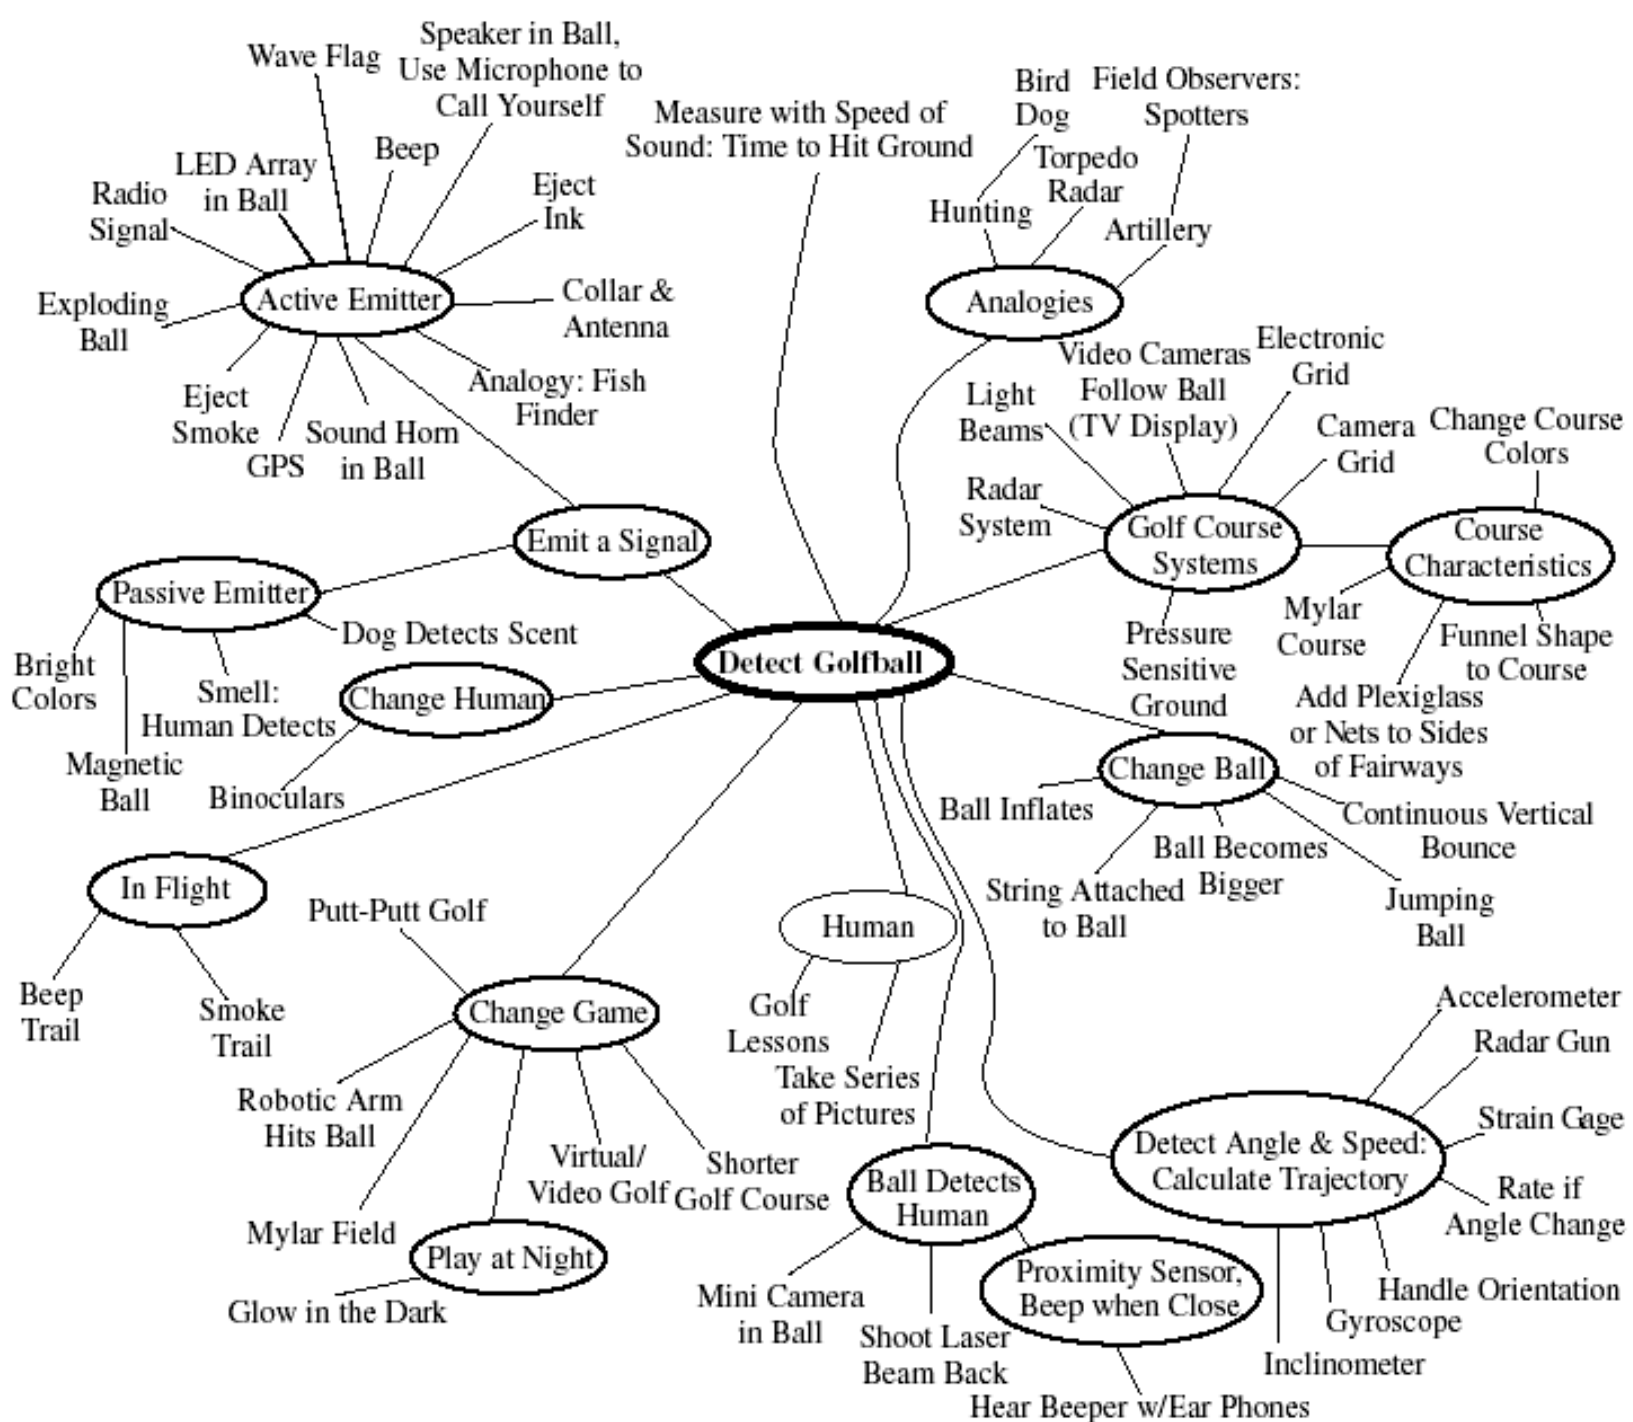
Detect Golfball

Emit a Signal

Active Emitter

Wave Flag

Speaker in Ball, Use Microphone to Call Yourself

Beep

LED Array in Ball

Radio Signal

Eject Ink

Collar & Antenna

Exploding Ball

Eject Smoke

GPS

Sound Horn in Ball

Analogy: Fish Finder

Passive Emitter

Bright Colors

Magnetic Ball

Smell: Human Detects

Dog Detects Scent

Change Human

Binoculars

In Flight

Beep Trail

Smoke Trail

Change Game

Putt-Putt Golf

Robotic Arm Hits Ball

Mylar Field

Play at Night

Glow in the Dark

Virtual/ Video Golf

Shorter Golf Course

Measure with Speed of Sound: Time to Hit Ground

Human

Golf Lessons

Take Series of Pictures

Ball Detects Human

Mini Camera in Ball

Shoot Laser Beam Back

Proximity Sensor, Beep when Close

Hear Beeper w/Ear Phones

Analogies

Bird Dog

Hunting

Field Observers: Spotters

Torpedo Radar

Artillery

Golf Course Systems

Light Beams

Video Cameras Follow Ball (TV Display)

Electronic Grid

Camera Grid

Radar System

Pressure Sensitive Ground

Course Characteristics

Change Course Colors

Mylar Course

Funnel Shape to Course

Add Plexiglass or Nets to Sides of Fairways

Change Ball

Ball Inflates

String Attached to Ball

Ball Becomes Bigger

Jumping Ball

Continuous Vertical Bounce

Detect Angle & Speed: Calculate Trajectory

Accelerometer

Radar Gun

Strain Gage

Rate if Angle Change

Handle Orientation

Gyroscope

Inclinometer